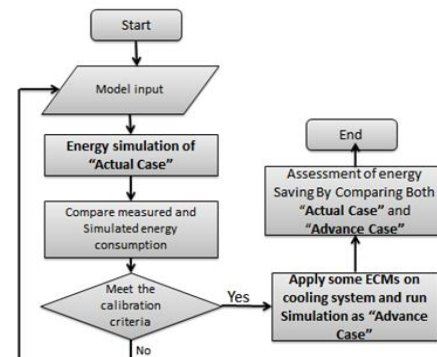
Start

Model input

Energy simulation of "Actual Case"

Compare measured and Simulated energy consumption

Meet the calibration criteria

Yes

No

Apply some ECMs on cooling system and run Simulation as "Advance Case"

Assessment of energy Saving By Comparing Both "Actual Case" and "Advance Case"

End